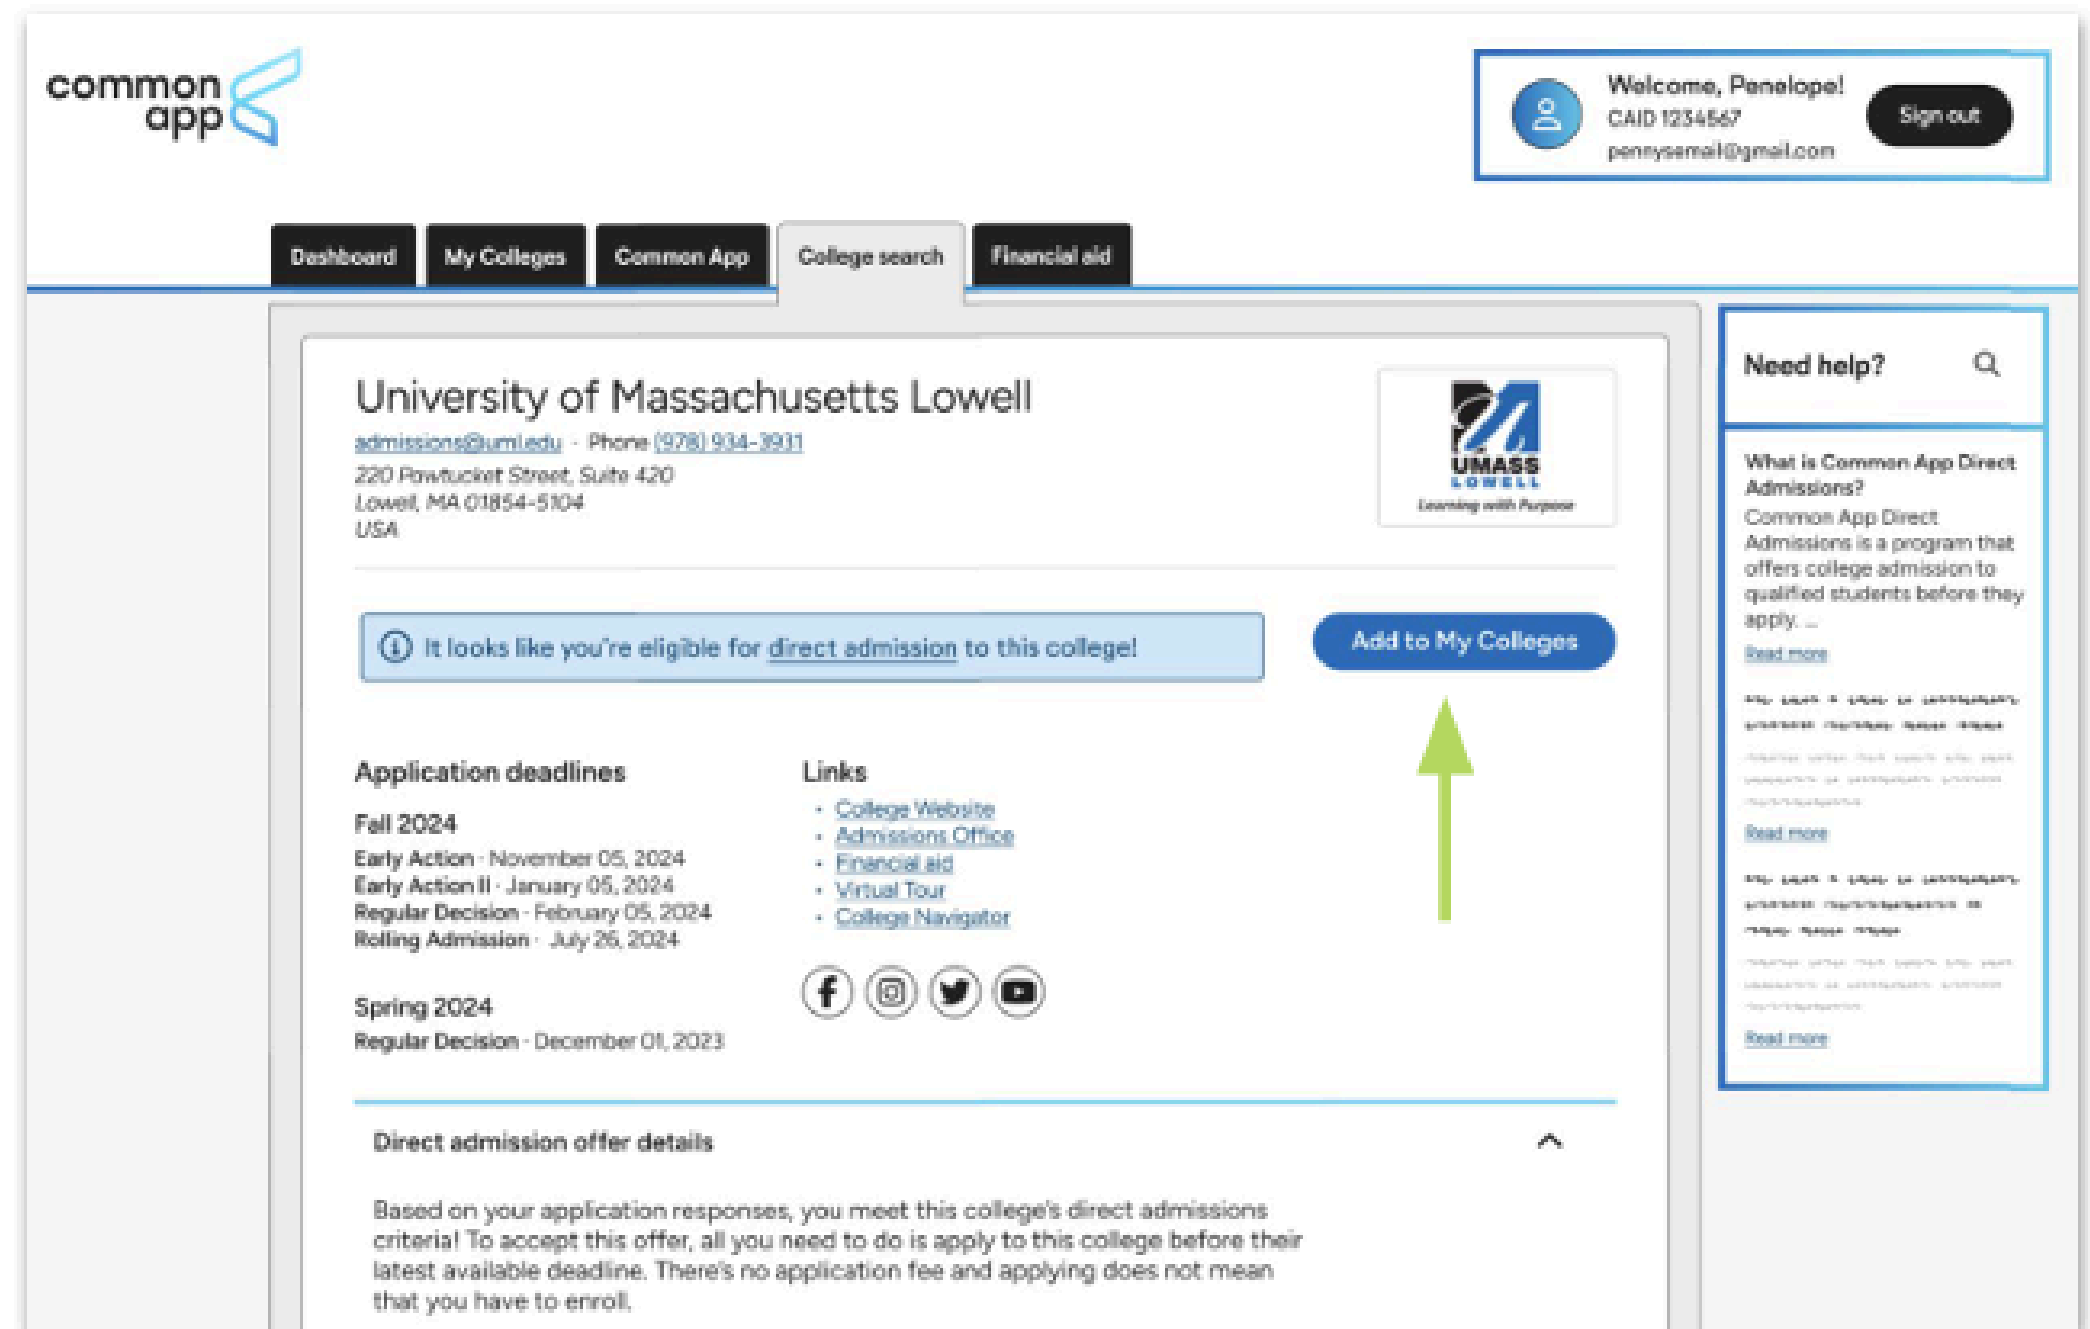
common app

Welcome, Penelope!
CAID 1234567
pennysemail@gmail.com
Sign out

Dashboard
My Colleges
Common App
College search
Financial aid

University of Massachusetts Lowell
admissions@uml.edu · Phone (978) 934-3931
220 Pawtucket Street, Suite 420
Lowell, MA 01854-5104
USA

UMASS LOWELL
Learning with Purpose

It looks like you're eligible for direct admission to this college!

Add to My Colleges

Application deadlines

Fall 2024
Early Action · November 05, 2024
Early Action II · January 05, 2024
Regular Decision · February 05, 2024
Rolling Admission · July 26, 2024

Spring 2024
Regular Decision · December 01, 2023

Links
· College Website
· Admissions Office
· Financial aid
· Virtual Tour
· College Navigator

Direct admission offer details

Based on your application responses, you meet this college's direct admissions criteria! To accept this offer, all you need to do is apply to this college before their latest available deadline. There's no application fee and applying does not mean that you have to enroll.

Need help?

What is Common App Direct Admissions?
Common App Direct Admissions is a program that offers college admission to qualified students before they apply. ...
Read more

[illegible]
Read more

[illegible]
Read more